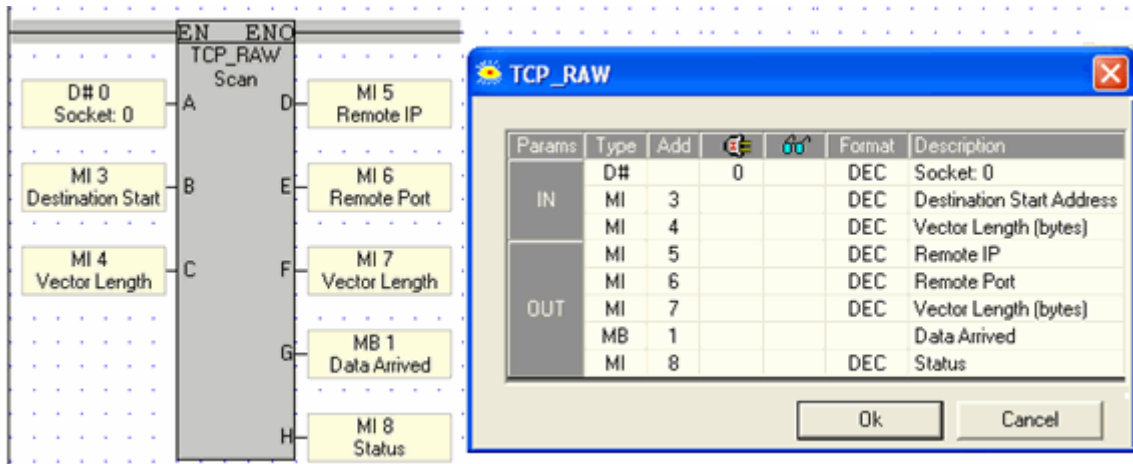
EN ENO
TCP_RAW
Scan

D# 0
Socket: 0
A

MI 3
Destination Start
B

MI 4
Vector Length
C

D
MI 5
Remote IP

E
MI 6
Remote Port

F
MI 7
Vector Length

G
MB 1
Data Arrived

H
MI 8
Status

TCP_RAW

| Params | Type | Add | | | Format | Description |
|---|---|---|---|---|---|---|
| IN | D# | | 0 | | DEC | Socket: 0 |
| | MI | 3 | | | DEC | Destination Start Address |
| | MI | 4 | | | DEC | Vector Length (bytes) |
| OUT | MI | 5 | | | DEC | Remote IP |
| | MI | 6 | | | DEC | Remote Port |
| | MI | 7 | | | DEC | Vector Length (bytes) |
| | MB | 1 | | | | Data Arrived |
| | MI | 8 | | | DEC | Status |

Ok
Cancel